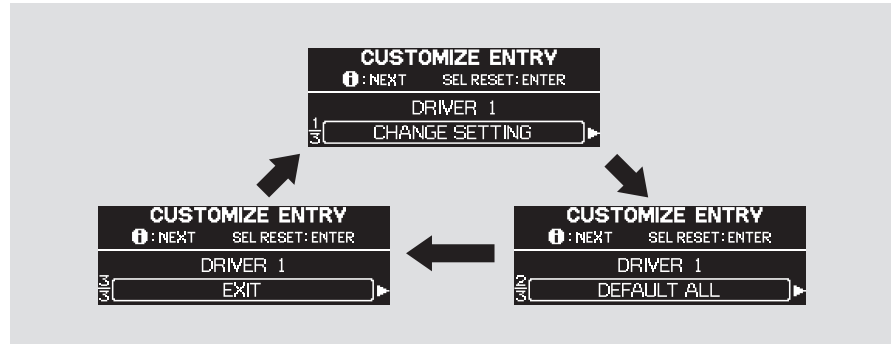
CUSTOMIZE ENTRY
: NEXT SEL RESET: ENTER
DRIVER 1
$\frac{1}{3}$ CHANGE SETTING

CUSTOMIZE ENTRY
: NEXT SEL RESET: ENTER
DRIVER 1
$\frac{2}{3}$ DEFAULT ALL

CUSTOMIZE ENTRY
: NEXT SEL RESET: ENTER
DRIVER 1
$\frac{3}{3}$ EXIT